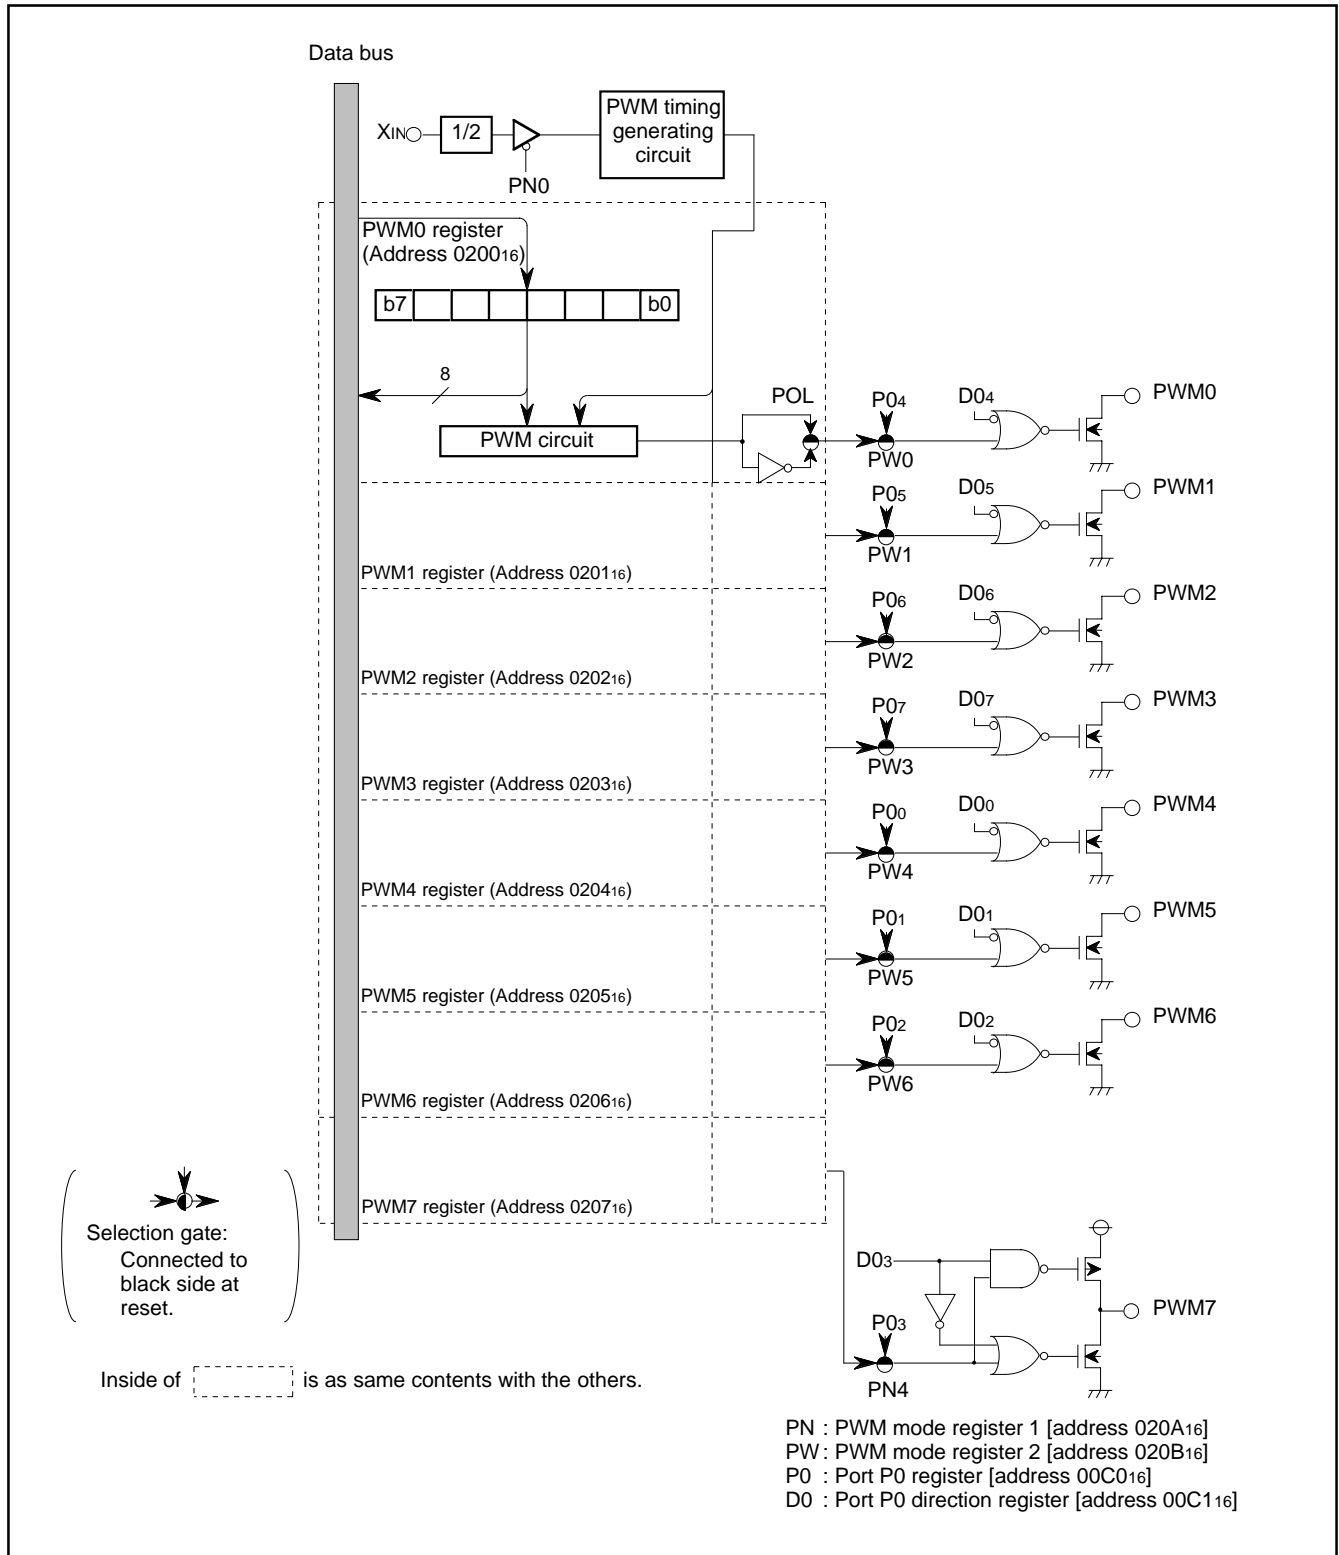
Data bus

$X_{IN}$ 1/2 PN0

PWM timing generating circuit

PWM0 register (Address $0200_{16}$)

b7 b0

8

PWM circuit

POL

$P0_4$ $D0_4$ PWM0 PW0

$P0_5$ $D0_5$ PWM1 PW1

PWM1 register (Address $0201_{16}$)

$P0_6$ $D0_6$ PWM2 PW2

PWM2 register (Address $0202_{16}$)

$P0_7$ $D0_7$ PWM3 PW3

PWM3 register (Address $0203_{16}$)

$P0_0$ $D0_0$ PWM4 PW4

PWM4 register (Address $0204_{16}$)

$P0_1$ $D0_1$ PWM5 PW5

PWM5 register (Address $0205_{16}$)

$P0_2$ $D0_2$ PWM6 PW6

PWM6 register (Address $0206_{16}$)

PWM7 register (Address $0207_{16}$)

Selection gate: Connected to black side at reset.

$D0_3$ $P0_3$ PWM7 PN4

Inside of [ ] is as same contents with the others.

PN : PWM mode register 1 [address $020A_{16}$]
PW : PWM mode register 2 [address $020B_{16}$]
P0 : Port P0 register [address $00C0_{16}$]
D0 : Port P0 direction register [address $00C1_{16}$]